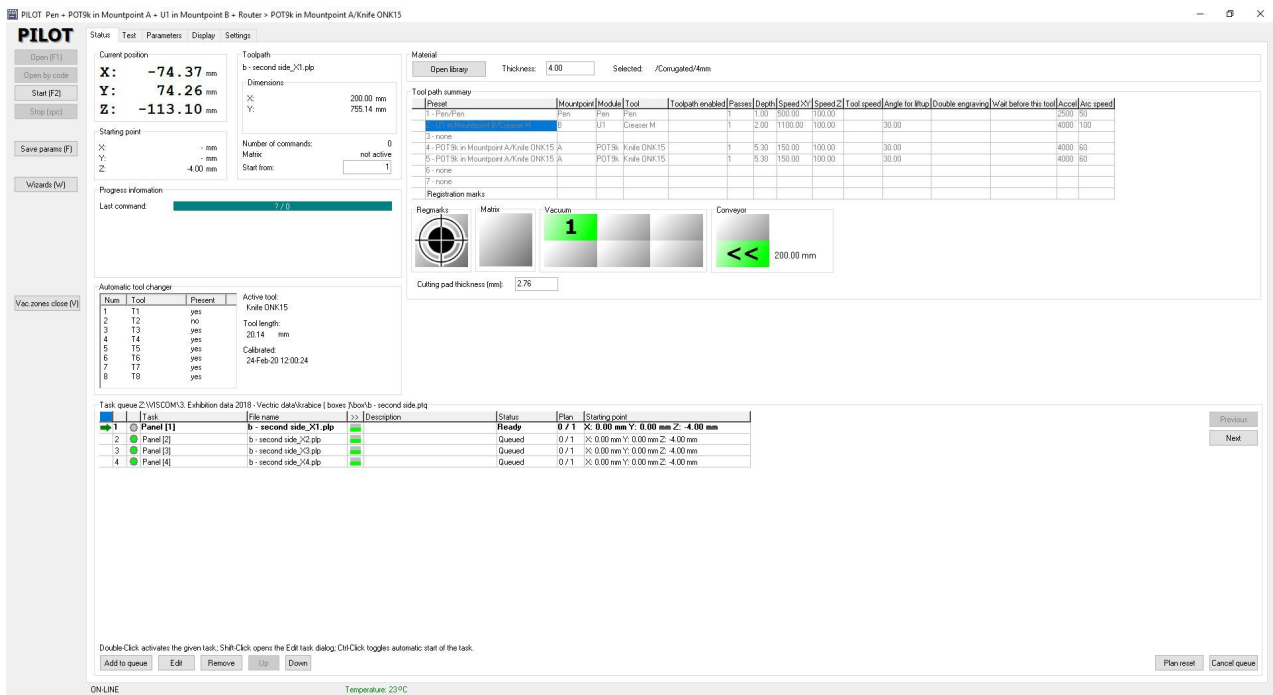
PILOT Pen + POT9k in Mountpoint A + U1 in Mountpoint B + Router > POT9k in Mountpoint A/Knife ONK15

PILOT

Status | Test | Parameters | Display | Settings

Open (F1)
Open by code
Start (F2)
Stop (spc)
Save params (F)
Wizards (W)
Vac.zones close (V)

Current position
X: -74.37 mm
Y: 74.26 mm
Z: -113.10 mm

Starting point
X: - mm
Y: - mm
Z: -4.00 mm

Toolpath
b - second side_X1.plp
Dimensions
X: 200.00 mm
Y: 755.14 mm

Number of commands: 0
Matrix: not active
Start from: 1

Material
Open library
Thickness: 4.00
Selected: /Corrugated/4mm

Tool path summary

| Preset | Mountpoint | Module | Tool | Toolpath enabled | Passes | Depth | Speed XY | Speed Z | Tool speed | Angle for liftup | Double engraving | Wait before this tool | Accel | Arc speed |
|---|---|---|---|---|---|---|---|---|---|---|---|---|---|---|
| 1 - Pen/Pen | Pen | Pen | Pen | | 1 | 1.00 | 500.00 | 100.00 | | | | | 2500 | 50 |
| 2 - U1 in Mountpoint B/Creaser M | B | U1 | Creaser M | | 1 | 2.00 | 1100.00 | 100.00 | | 30.00 | | | 4000 | 100 |
| 3 - none | | | | | | | | | | | | | | |
| 4 - POT9k in Mountpoint A/Knife ONK15 | A | POT9k | Knife ONK15 | | 1 | 5.30 | 150.00 | 100.00 | | 30.00 | | | 4000 | 60 |
| 5 - POT9k in Mountpoint A/Knife ONK15 | A | POT9k | Knife ONK15 | | 1 | 5.30 | 150.00 | 100.00 | | 30.00 | | | 4000 | 60 |
| 6 - none | | | | | | | | | | | | | | |
| 7 - none | | | | | | | | | | | | | | |
| Registration marks | | | | | | | | | | | | | | |

Regmarks
Matrix
Vacuum
1
Conveyor
<<
200.00 mm

Cutting pad thickness (mm): 2.76

Progress information
Last command: 7 / 0

Automatic tool changer

| Num | Tool | Present |
|---|---|---|
| 1 | T1 | yes |
| 2 | T2 | no |
| 3 | T3 | yes |
| 4 | T4 | yes |
| 5 | T5 | yes |
| 6 | T6 | yes |
| 7 | T7 | yes |
| 8 | T8 | yes |

Active tool:
Knife ONK15
Tool length:
20.14 mm
Calibrated:
24-Feb-20 12:00:24

Task queue Z:\VISCOM\3. Exhibition data 2018 - Vectric data\krabice ( boxes )\box\b - second side.ptq

| | Task | File name | >> | Description | Status | Plan | Starting point |
|---|---|---|---|---|---|---|---|
| 1 | Panel [1] | b - second side_X1.plp | | | Ready | 0 / 1 | X: 0.00 mm Y: 0.00 mm Z: -4.00 mm |
| 2 | Panel [2] | b - second side_X2.plp | | | Queued | 0 / 1 | X: 0.00 mm Y: 0.00 mm Z: -4.00 mm |
| 3 | Panel [3] | b - second side_X3.plp | | | Queued | 0 / 1 | X: 0.00 mm Y: 0.00 mm Z: -4.00 mm |
| 4 | Panel [4] | b - second side_X4.plp | | | Queued | 0 / 1 | X: 0.00 mm Y: 0.00 mm Z: -4.00 mm |

Previous
Next

Double-Click activates the given task; Shift-Click opens the Edit task dialog; Ctrl-Click toggles automatic start of the task.

Add to queue | Edit | Remove | Up | Down
Plan reset | Cancel queue

ON-LINE
Temperature: 23°C